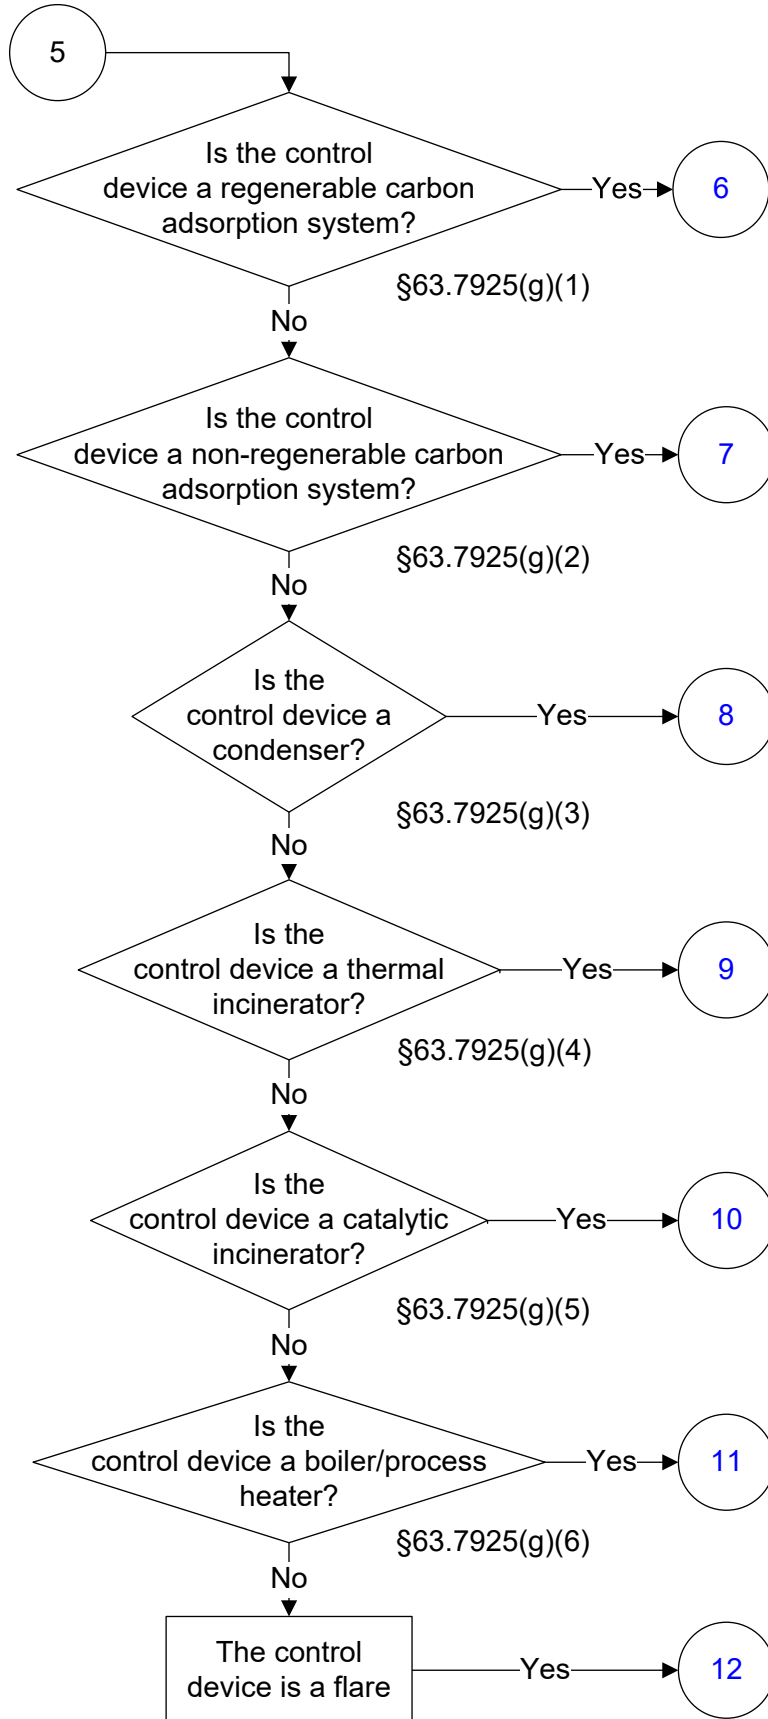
5

Is the control device a regenerable carbon adsorption system?

Yes

6

§63.7925(g)(1)

No

Is the control device a non-regenerable carbon adsorption system?

Yes

7

§63.7925(g)(2)

No

Is the control device a condenser?

Yes

8

§63.7925(g)(3)

No

Is the control device a thermal incinerator?

Yes

9

§63.7925(g)(4)

No

Is the control device a catalytic incinerator?

Yes

10

§63.7925(g)(5)

No

Is the control device a boiler/process heater?

Yes

11

§63.7925(g)(6)

No

The control device is a flare

Yes

12